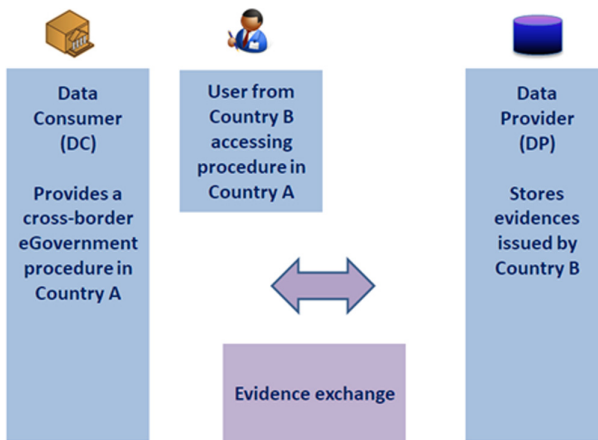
Data Consumer (DC)

Provides a cross-border eGovernment procedure in Country A

User from Country B accessing procedure in Country A

Data Provider (DP)

Stores evidences issued by Country B

Evidence exchange